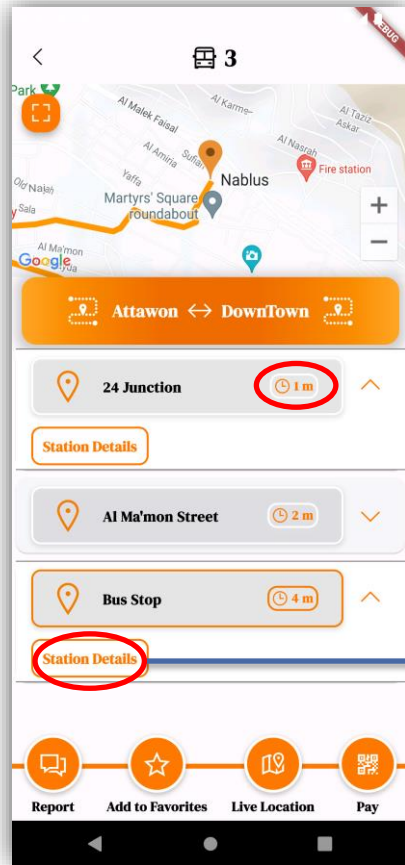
DEBUG

3

Park
Al Malek Faisal
Al Karme
Al Taziz
Askar
Al Amiria
Sufian
Al Nasrah
Fire station
Nablus
Old Najah
Sala
Martyrs' Square roundabout
Al Ma'mon
Google
Ilya

Attawon ↔ DownTown

24 Junction
1 m
Station Details

Al Ma'mon Street
2 m

Bus Stop
4 m
Station Details

Report
Add to Favorites
Live Location
Pay